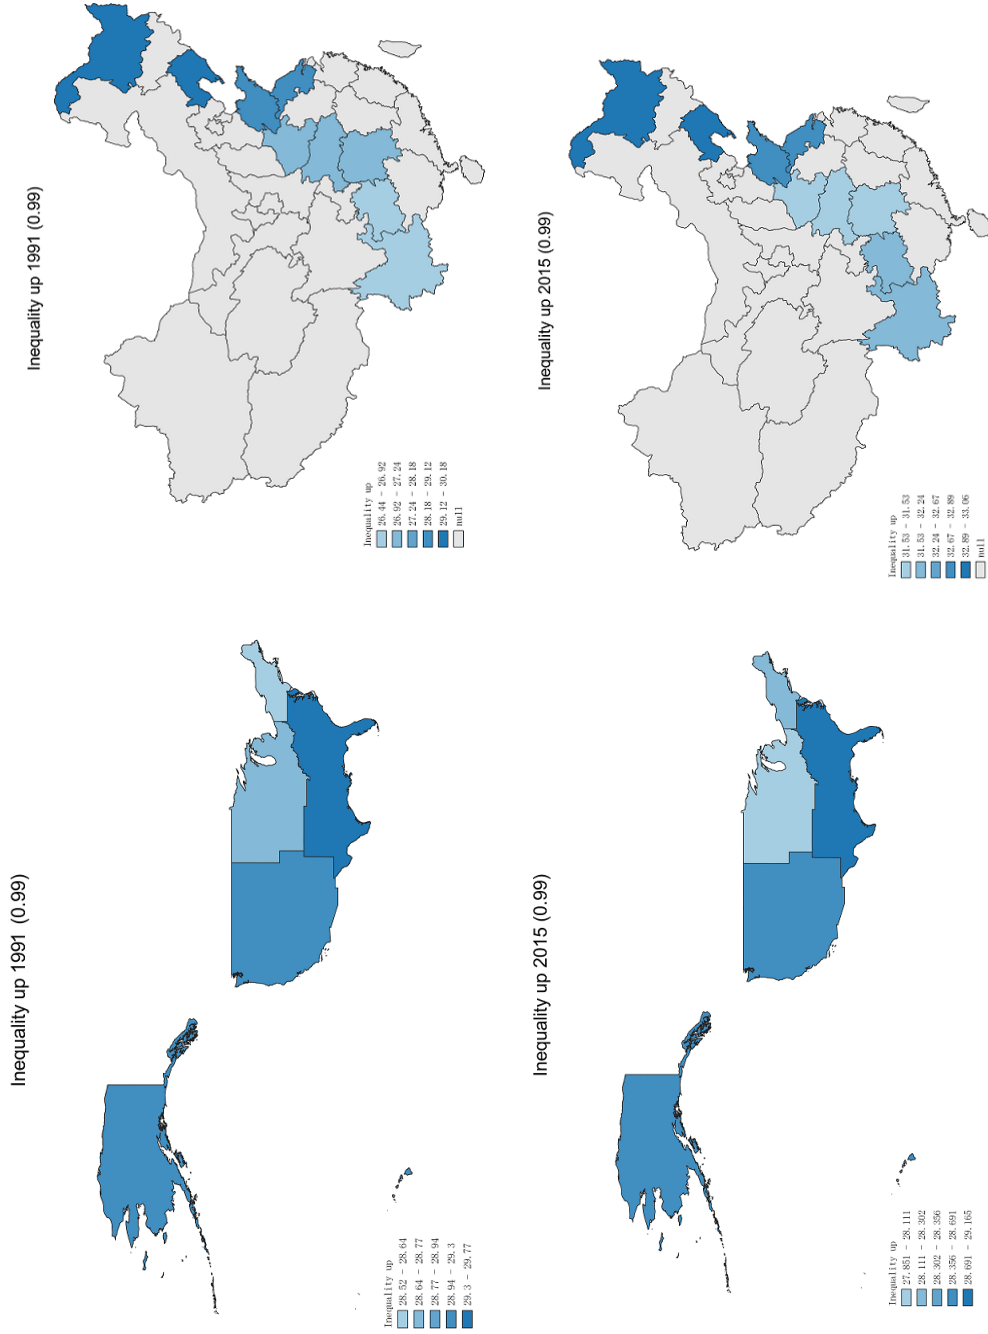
Inequality up 1991 (0.99)

Inequality up
26.44 - 26.92
26.92 - 27.24
27.24 - 28.18
28.18 - 29.12
29.12 - 30.18
null

Inequality up 2015 (0.99)

Inequality up
31.53 - 31.53
31.53 - 32.24
32.24 - 32.67
32.67 - 32.89
32.89 - 33.06
null

Inequality up 1991 (0.99)

Inequality up
28.52 - 28.64
28.64 - 28.77
28.77 - 28.94
28.94 - 29.3
29.3 - 29.77

Inequality up 2015 (0.99)

Inequality up
27.851 - 28.111
28.111 - 28.302
28.302 - 28.356
28.356 - 28.691
28.691 - 29.165